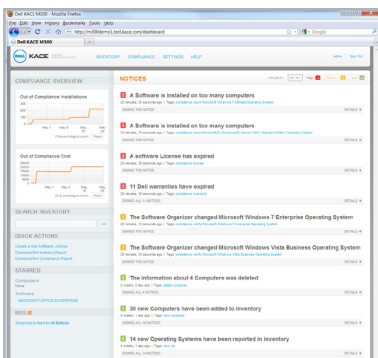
Dell KACE M300 - Mozilla Firefox

File Edit View History Bookmarks Tools Help

http://m300demo1.test.kace.com/dashboard

Google

DELL KACE

INVENTORY COMPLIANCE SETTINGS HELP

admin Sign Out

COMPLIANCE OVERVIEW

Out of Compliance Installations

Out of Compliance Cost

SEARCH INVENTORY

GO

QUICK ACTIONS

Create a new Software License
Download the Inventory Report
Download the Compliance Report

STARRED

Computers
None

Software
MICROSOFT OFFICE ENTERPRISE

RSS

Subscribe to feed for All Notices

NOTICES

A Software is installed on too many computers

A Software is installed on too many computers

A software License has expired

11 Dell warranties have expired

The Software Organizer changed Microsoft Windows 7 Enterprise Operating System

The Software Organizer changed Microsoft Windows Vista Business Operating System

The information about 4 Computers was deleted

30 new Computers have been added to inventory

14 new Operating Systems have been reported in inventory